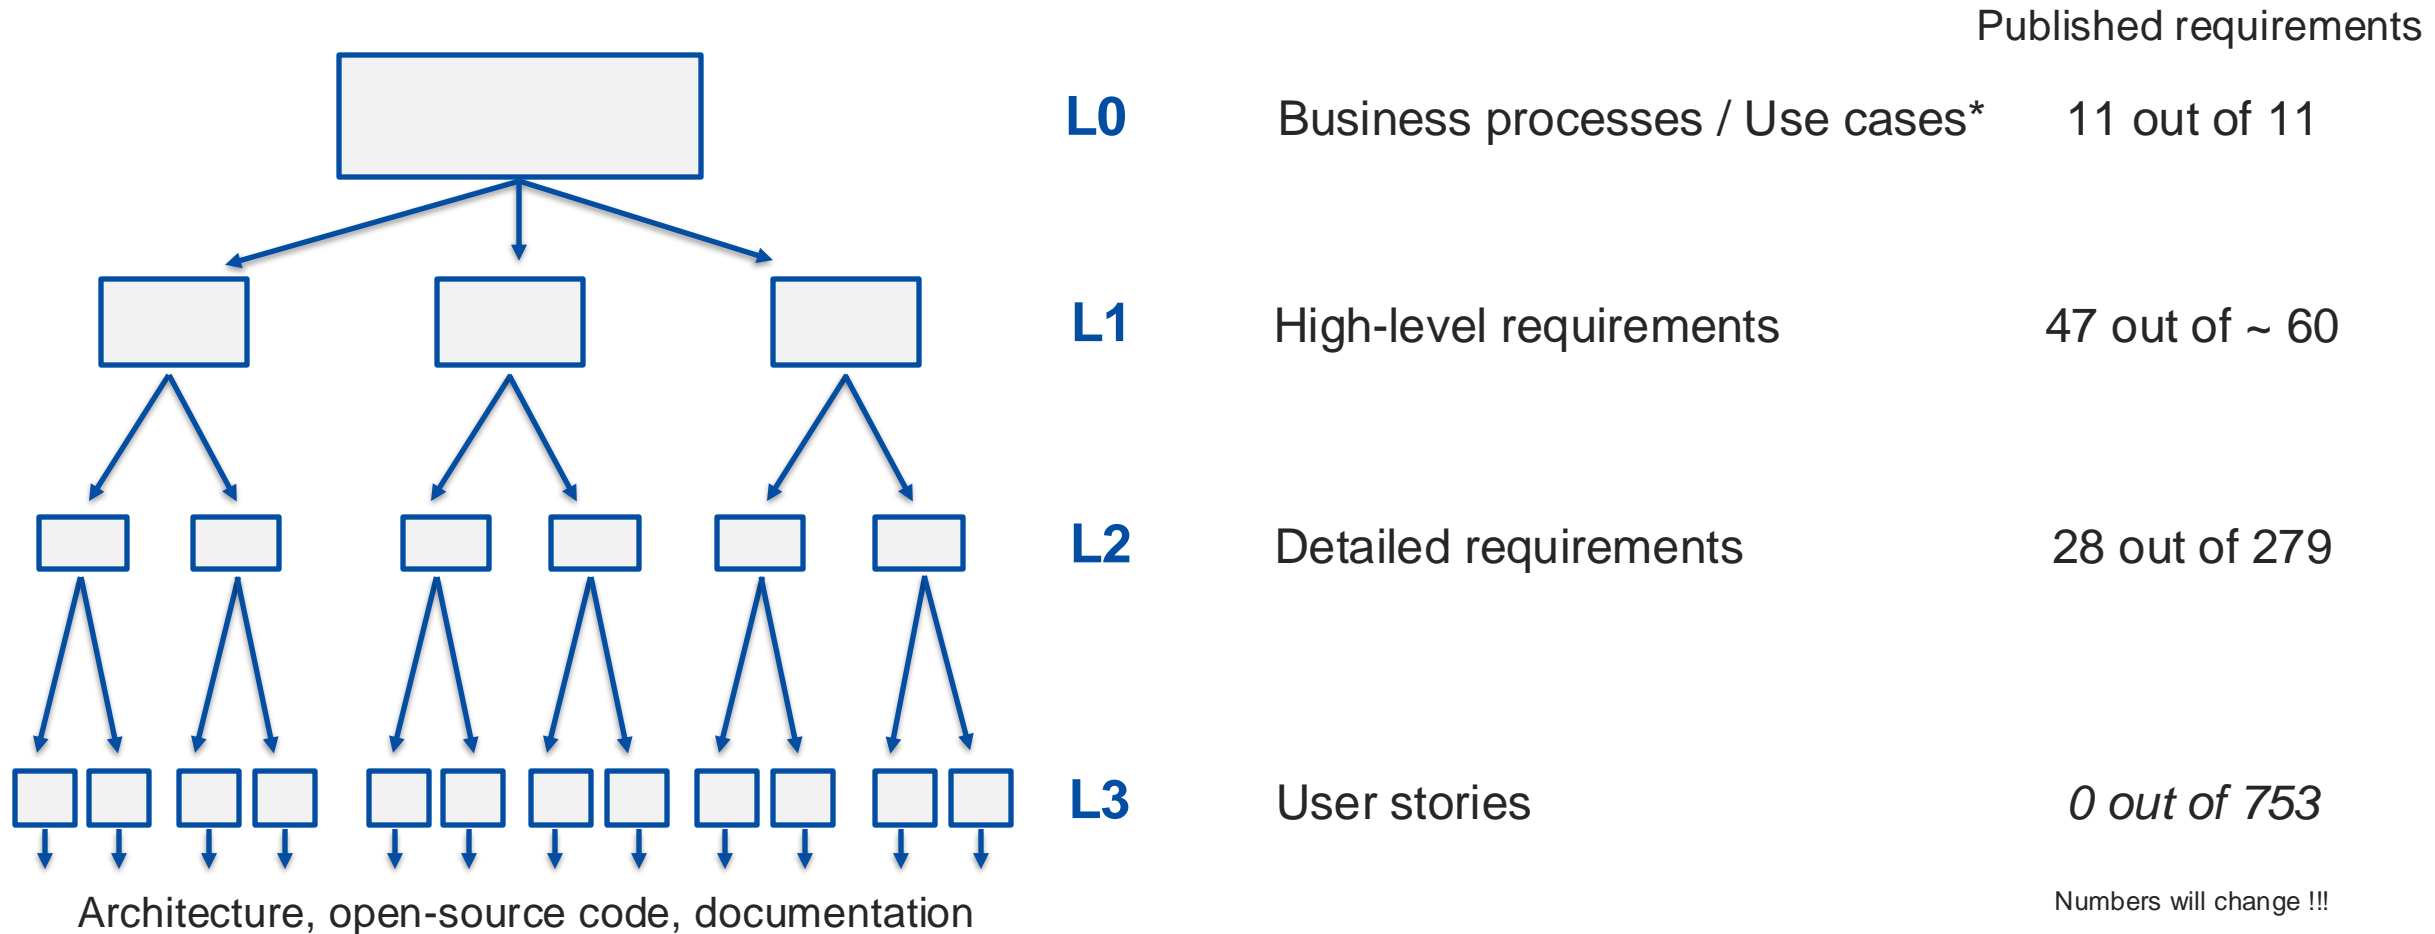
Published requirements

| | | |
|---|---|---|
| L0 | Business processes / Use cases* | 11 out of 11 |
| L1 | High-level requirements | 47 out of ~ 60 |
| L2 | Detailed requirements | 28 out of 279 |
| L3 | User stories | *0 out of 753* |

Architecture, open-source code, documentation

Numbers will change !!!